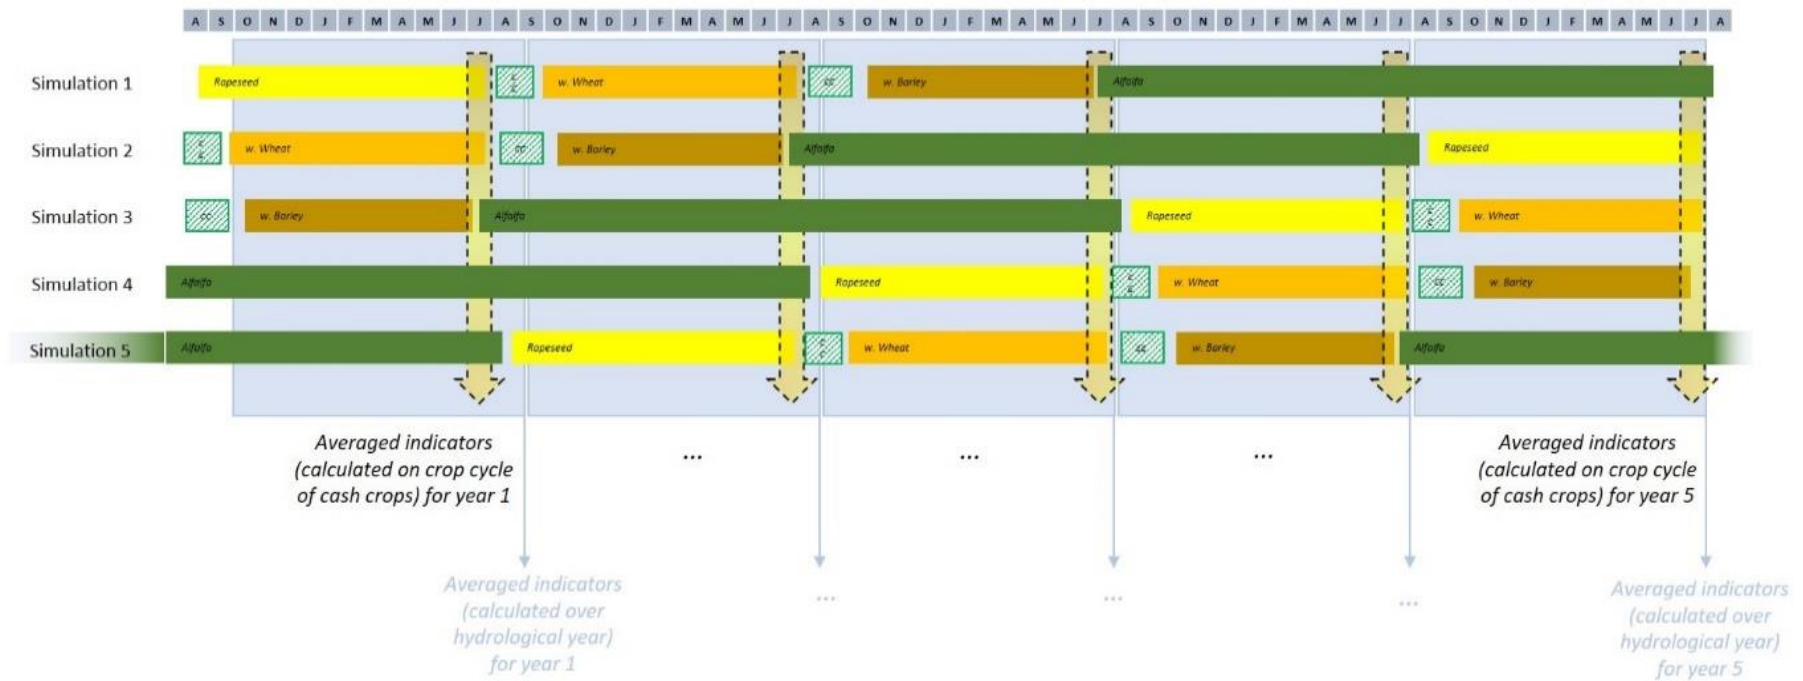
A S O N D J F M A M J J A S O N D J F M A M J J A S O N D J F M A M J J A S O N D J F M A M J J A S O N D J F M A M J J A

Simulation 1 Rapeseed CC w. Wheat CC w. Barley Alfalfa

Simulation 2 CC w. Wheat CC w. Barley Alfalfa Rapeseed

Simulation 3 CC w. Barley Alfalfa Rapeseed CC w. Wheat

Simulation 4 Alfalfa Rapeseed CC w. Wheat CC w. Barley

Simulation 5 Alfalfa Rapeseed CC w. Wheat CC w. Barley Alfalfa

Averaged indicators (calculated on crop cycle of cash crops) for year 1

...

...

...

Averaged indicators (calculated on crop cycle of cash crops) for year 5

Averaged indicators (calculated over hydrological year) for year 1

...

...

...

Averaged indicators (calculated over hydrological year) for year 5